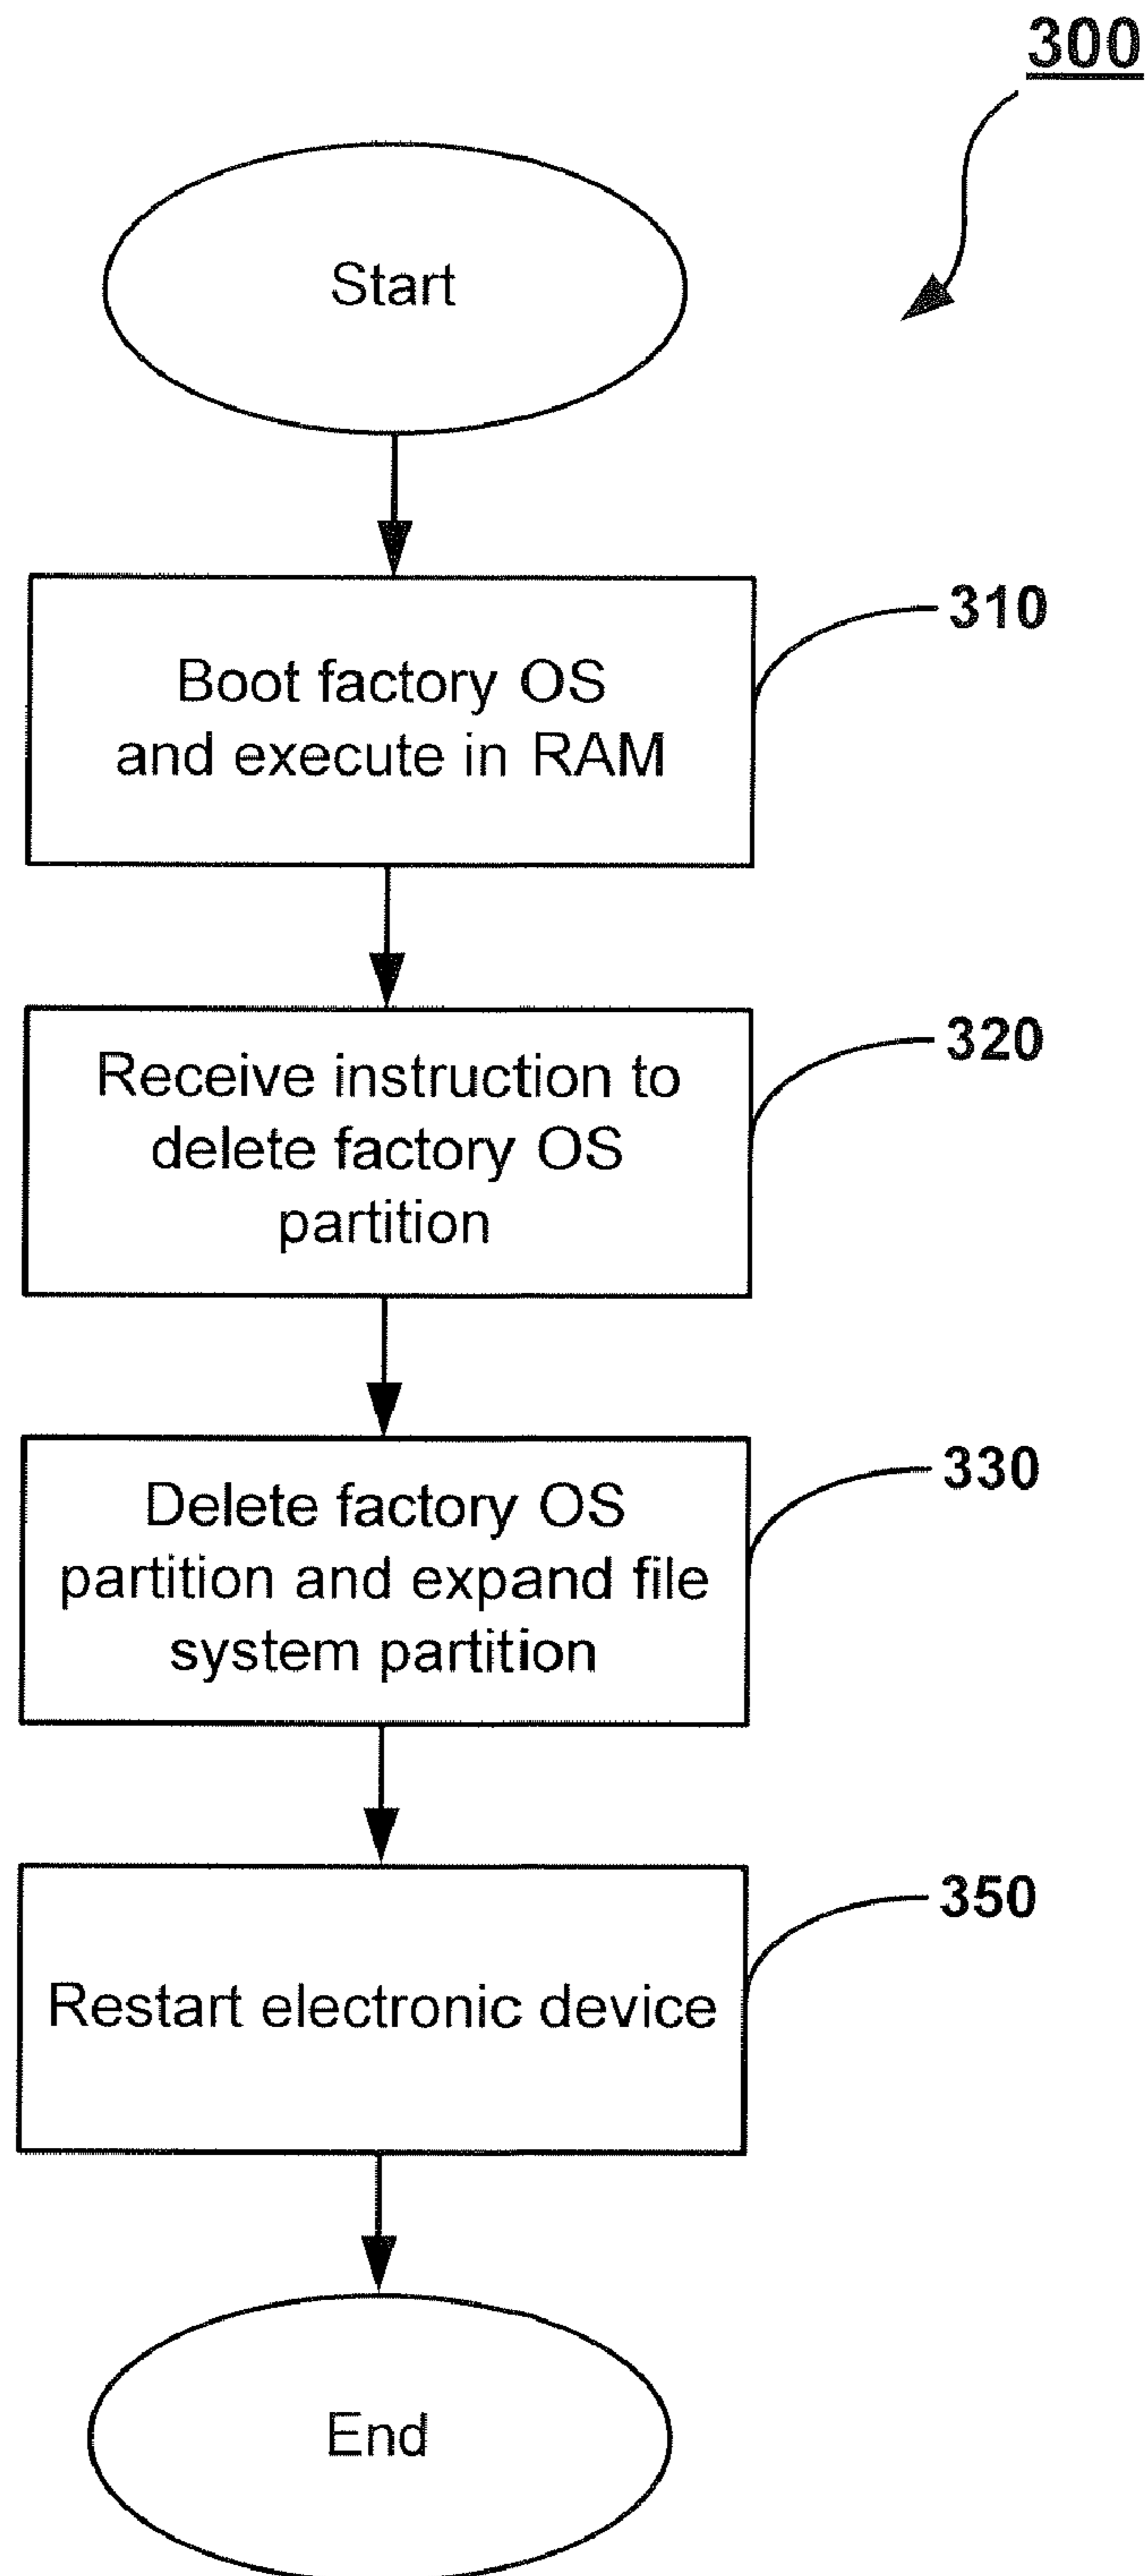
300

Start

310

Boot factory OS and execute in RAM

320

Receive instruction to delete factory OS partition

330

Delete factory OS partition and expand file system partition

350

Restart electronic device

End